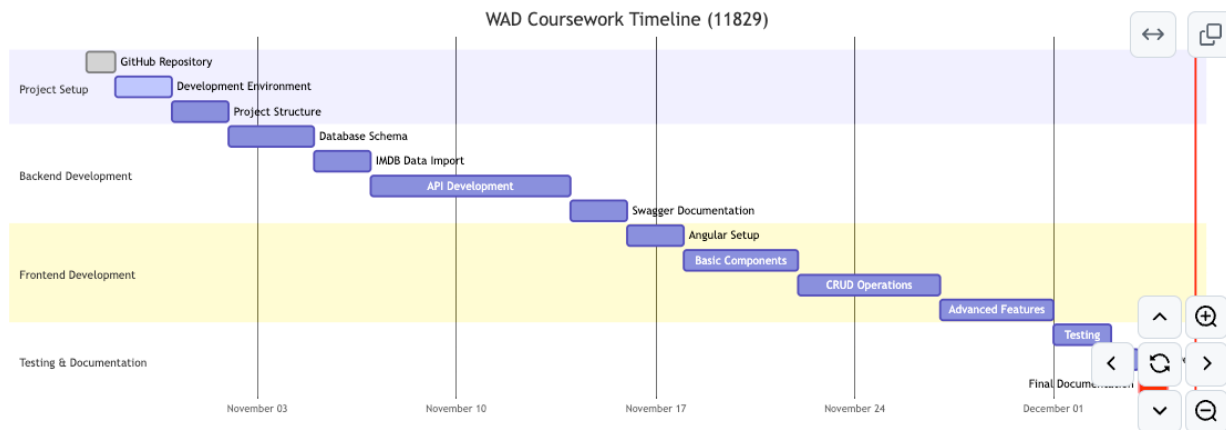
WAD Coursework Timeline (11829)

Project Setup
GitHub Repository
Development Environment
Project Structure

Backend Development
Database Schema
IMDB Data Import
API Development
Swagger Documentation

Frontend Development
Angular Setup
Basic Components
CRUD Operations
Advanced Features

Testing & Documentation
Testing
Final Documentation

November 03
November 10
November 17
November 24
December 01